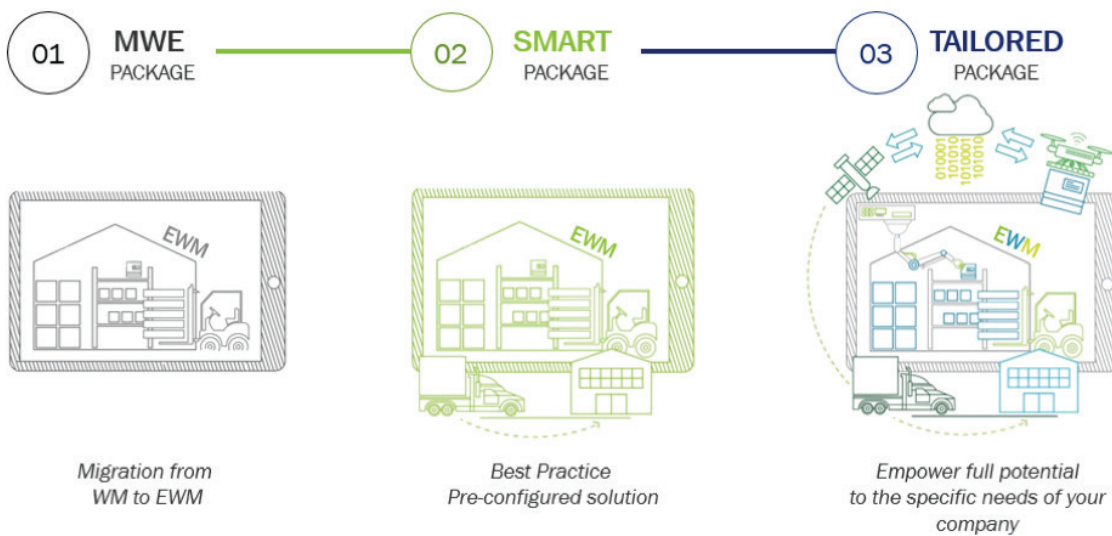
01 MWE PACKAGE

02 SMART PACKAGE

03 TAILORED PACKAGE

EWM

EWM

01001010
1010100
10101010

EWM

Migration from WM to EWM

Best Practice
Pre-configured solution

Empower full potential to the specific needs of your company